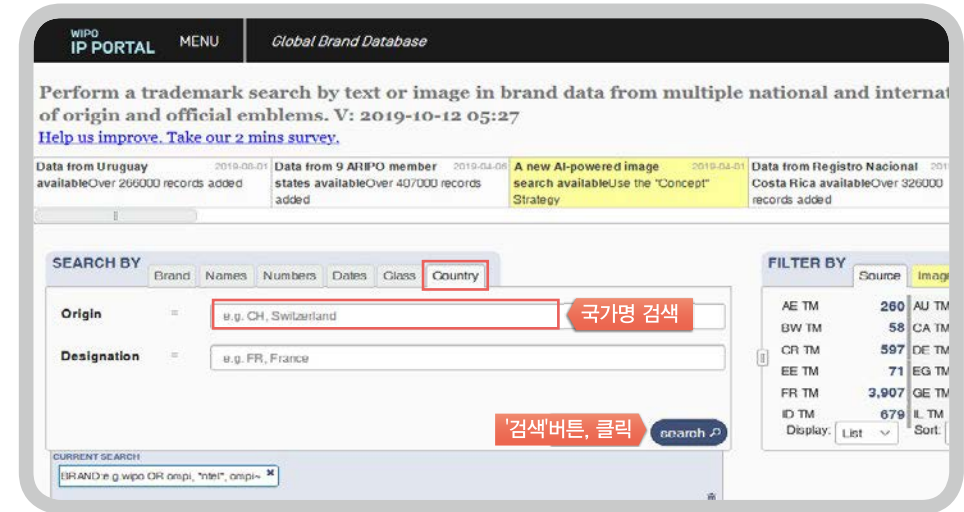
WIPO
IP PORTAL MENU Global Brand Database

Perform a trademark search by text or image in brand data from multiple national and internat of origin and official emblems. V: 2019-10-12 05:27
Help us improve. Take our 2 mins survey.

Data from Uruguay availableOver 266000 records added 2019-08-01
Data from 9 ARIPO member states availableOver 407000 records added 2019-04-06
A new AI-powered image search availableUse the "Concept" Strategy 2019-04-01
Data from Registro Nacional Costa Rica availableOver 326000 records added 201

SEARCH BY
Brand Names Numbers Dates Class Country

Origin = e.g. CH, Switzerland
국가명 검색
Designation = e.g. FR, France

'검색'버튼, 클릭
search

CURRENT SEARCH
BRAND:e.g.wipo OR ompi, "ntel*, ompi~ ✖

FILTER BY
Source Image

| | | |
|---|---|---|
| AE TM | 260 | AU TM |
| BW TM | 58 | CA TM |
| CR TM | 597 | DE TM |
| EE TM | 71 | EG TM |
| FR TM | 3,907 | GE TM |
| ID TM | 679 | IL TM |

Display: List Sort: